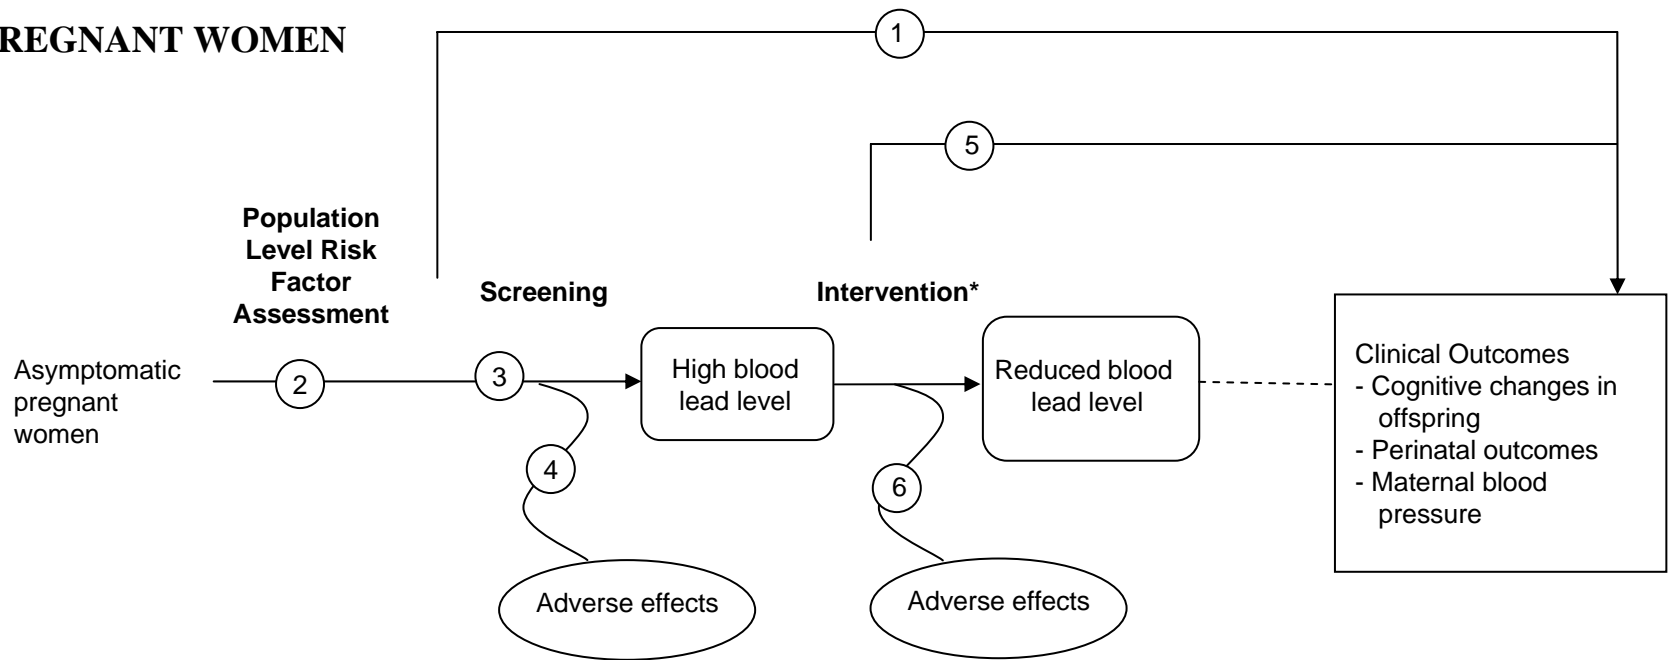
REGNANT WOMEN

1

5

Population Level Risk Factor Assessment

Screening

Intervention*

Asymptomatic pregnant women

2

3

High blood lead level

Reduced blood lead level

Clinical Outcomes
- Cognitive changes in offspring
- Perinatal outcomes
- Maternal blood pressure

4

6

Adverse effects

Adverse effects